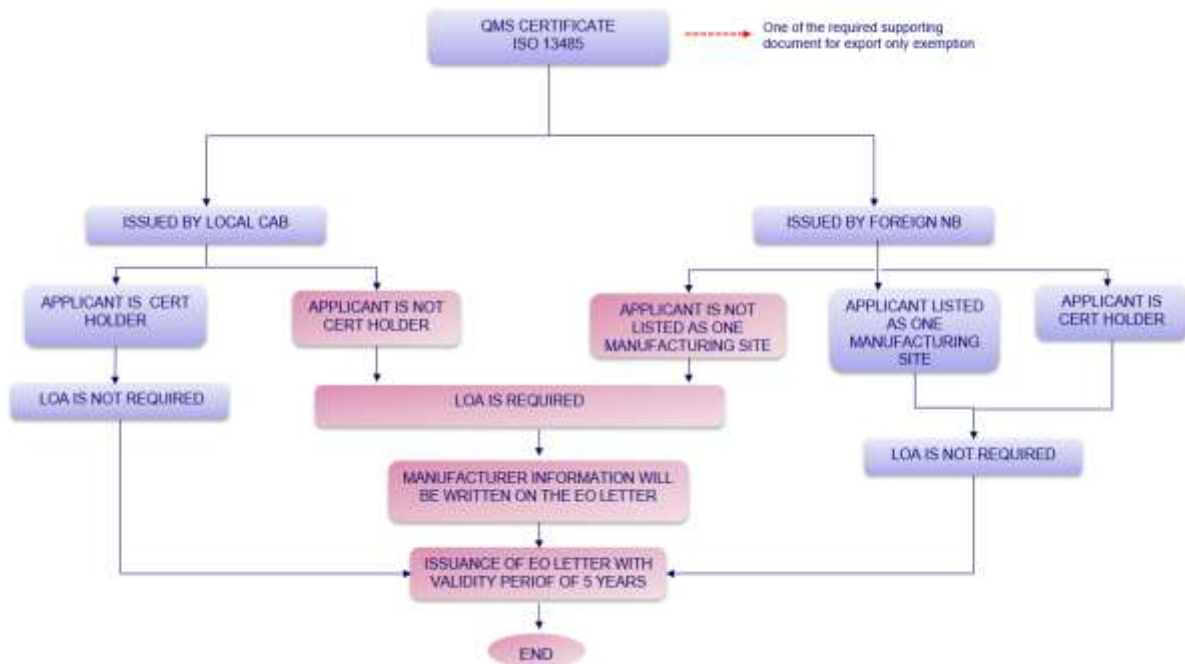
QMS CERTIFICATE
ISO 13485

One of the required supporting document for export only exemption

ISSUED BY LOCAL CAB

ISSUED BY FOREIGN NB

APPLICANT IS CERT HOLDER

APPLICANT IS NOT CERT HOLDER

APPLICANT IS NOT LISTED AS ONE MANUFACTURING SITE

APPLICANT LISTED AS ONE MANUFACTURING SITE

APPLICANT IS CERT HOLDER

LOA IS NOT REQUIRED

LOA IS REQUIRED

LOA IS NOT REQUIRED

MANUFACTURER INFORMATION WILL BE WRITTEN ON THE EO LETTER

ISSUANCE OF EO LETTER WITH VALIDITY PERIOF OF 5 YEARS

END